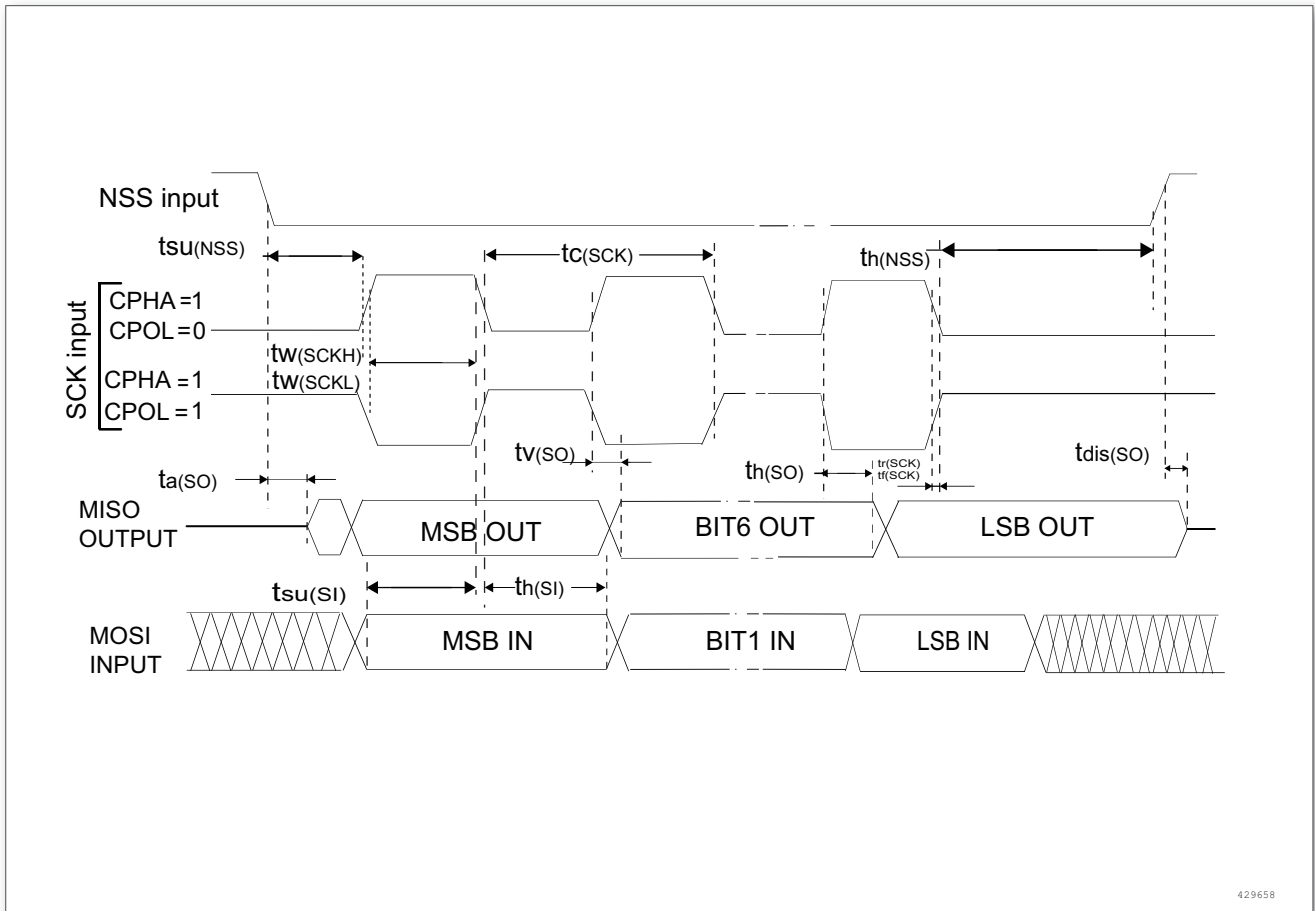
NSS input

tsu(NSS)

tc(SCK)

th(NSS)

SCK input

CPHA =1
CPOL = 0

tw(SCKH)
tw(SCKL)

CPHA = 1
CPOL = 1

tv(SO)

th(SO)

tr(SCK)
tf(SCK)

tdis(SO)

ta(SO)

MISO OUTPUT

MSB OUT

BIT6 OUT

LSB OUT

tsu(SI)

th(SI)

MOSI INPUT

MSB IN

BIT1 IN

LSB IN

429658